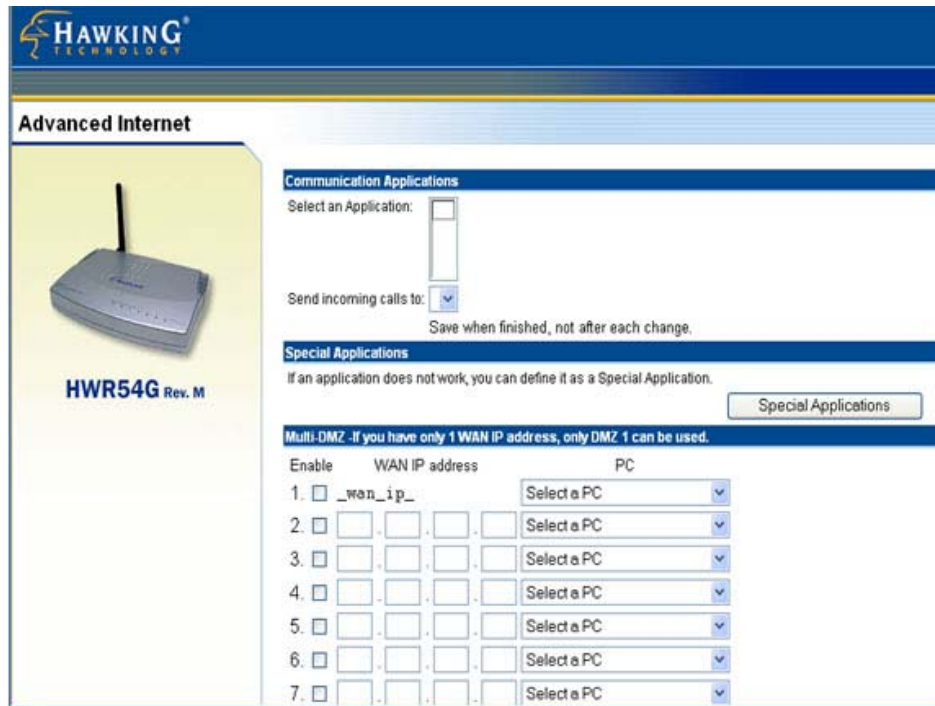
HAWKING® TECHNOLOGY

Advanced Internet

HWR54G Rev. M

Communication Applications

Select an Application:

Send incoming calls to:

Save when finished, not after each change.

Special Applications

If an application does not work, you can define it as a Special Application.

Special Applications

Multi-DMZ -If you have only 1 WAN IP address, only DMZ 1 can be used.

| Enable | WAN IP address | PC |
|---|---|---|
| 1. | _wan_ip_ | Select a PC |
| 2. | . . . | Select a PC |
| 3. | . . . | Select a PC |
| 4. | . . . | Select a PC |
| 5. | . . . | Select a PC |
| 6. | . . . | Select a PC |
| 7. | . . . | Select a PC |